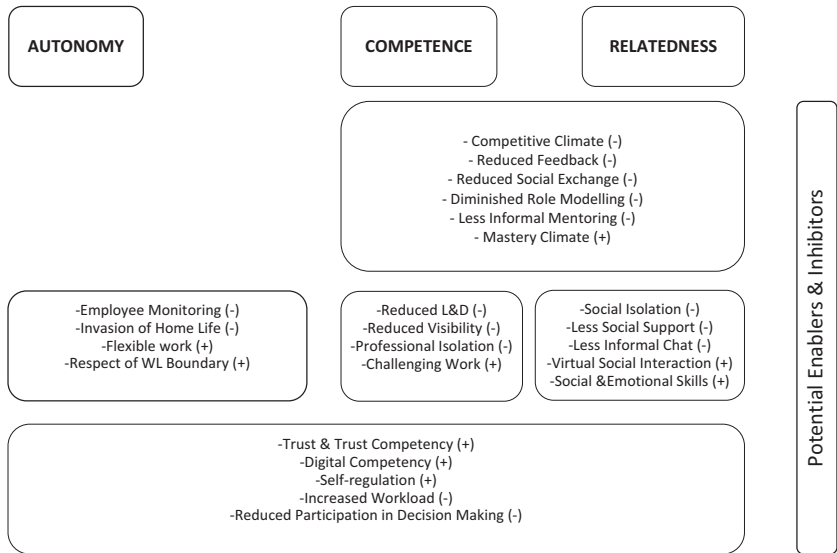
AUTONOMY

COMPETENCE

RELATEDNESS

- Competitive Climate (-)
- Reduced Feedback (-)
- Reduced Social Exchange (-)
- Diminished Role Modelling (-)
- Less Informal Mentoring (-)
- Mastery Climate (+)

-Employee Monitoring (-)
-Invasion of Home Life (-)
-Flexible work (+)
-Respect of WL Boundary (+)

-Reduced L&D (-)
-Reduced Visibility (-)
-Professional Isolation (-)
-Challenging Work (+)

-Social Isolation (-)
-Less Social Support (-)
-Less Informal Chat (-)
-Virtual Social Interaction (+)
-Social &Emotional Skills (+)

-Trust & Trust Competency (+)
-Digital Competency (+)
-Self-regulation (+)
-Increased Workload (-)
-Reduced Participation in Decision Making (-)

Potential Enablers & Inhibitors